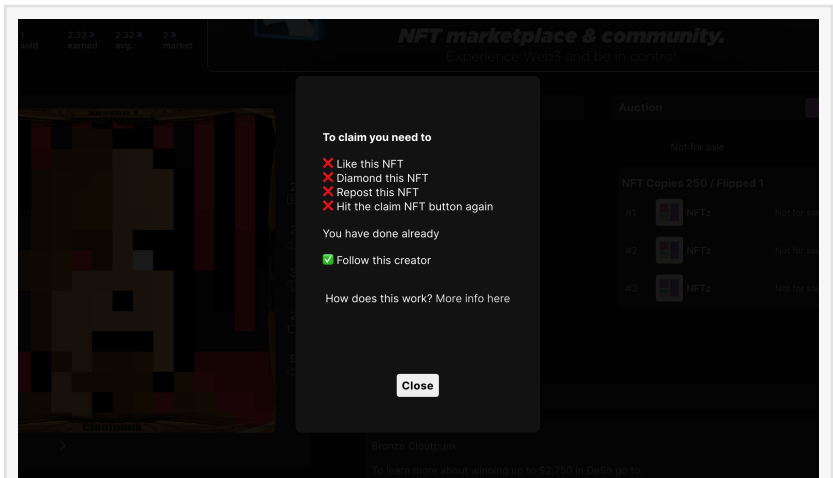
1 sold | 2.32 earned | 2.32 avg. | 2 market

NFT marketplace & community.

Experience Web3 and be in control

Auction

Not for sale

NFT Copies 250 / Flipped 1

#1 NFTz Not for sale

#2 NFTz Not for sale

#3 NFTz Not for sale

To claim you need to

❌ Like this NFT
❌ Diamond this NFT
❌ Repost this NFT
❌ Hit the claim NFT button again

You have done already

✅ Follow this creator

How does this work? More info here

Close

Bronze Cloutpunk

To learn more about winning up to $2,750 in DeSo go to